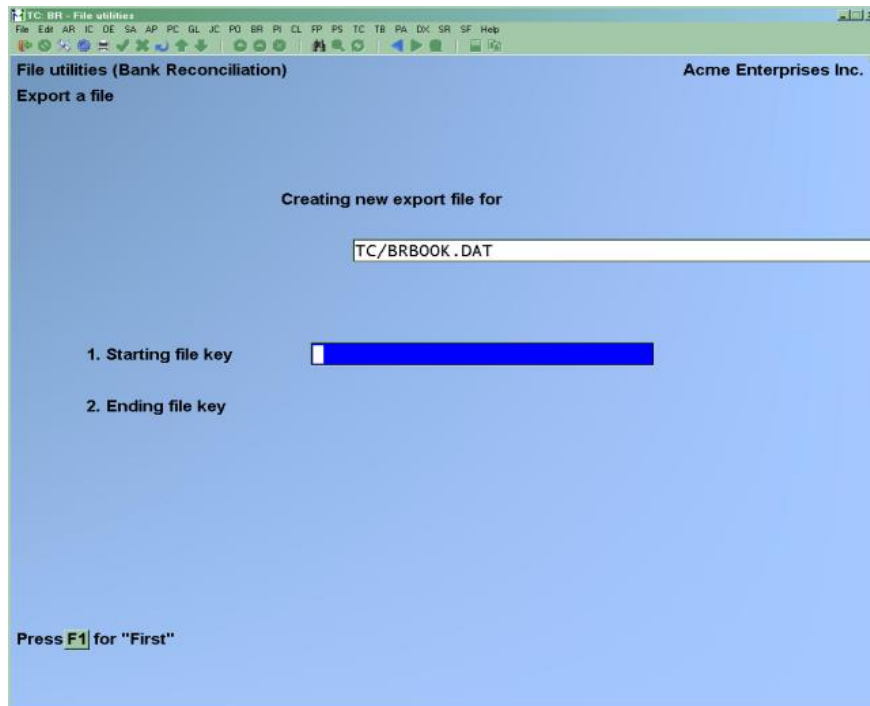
TC: BR - File utilities

File Edit AR IC OE SA AP PC GL JC PO BR PI CL FP PS TC TB PA DX SR SF Help

File utilities (Bank Reconciliation)

Acme Enterprises Inc.

Export a file

Creating new export file for

TC/BRBOOK.DAT

1. Starting file key

2. Ending file key

Press F1 for "First"